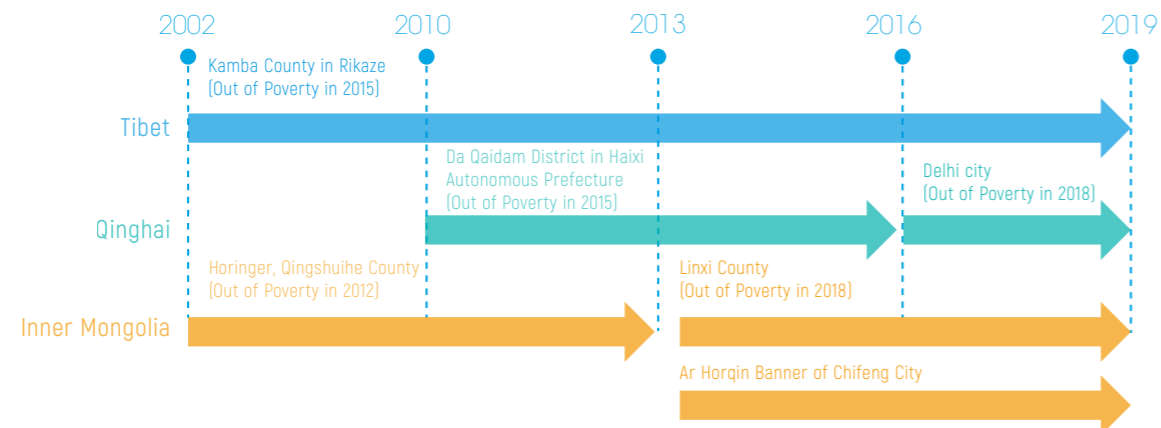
2002
2010
2013
2016
2019

Kamba County in Rikaze
(Out of Poverty in 2015)

Tibet

Da Qaidam District in Haixi Autonomous Prefecture
(Out of Poverty in 2015)

Delhi city
(Out of Poverty in 2018)

Qinghai

Horinger, Qingshuihe County
(Out of Poverty in 2012)

Linxi County
(Out of Poverty in 2018)

Inner Mongolia

Ar Horqin Banner of Chifeng City